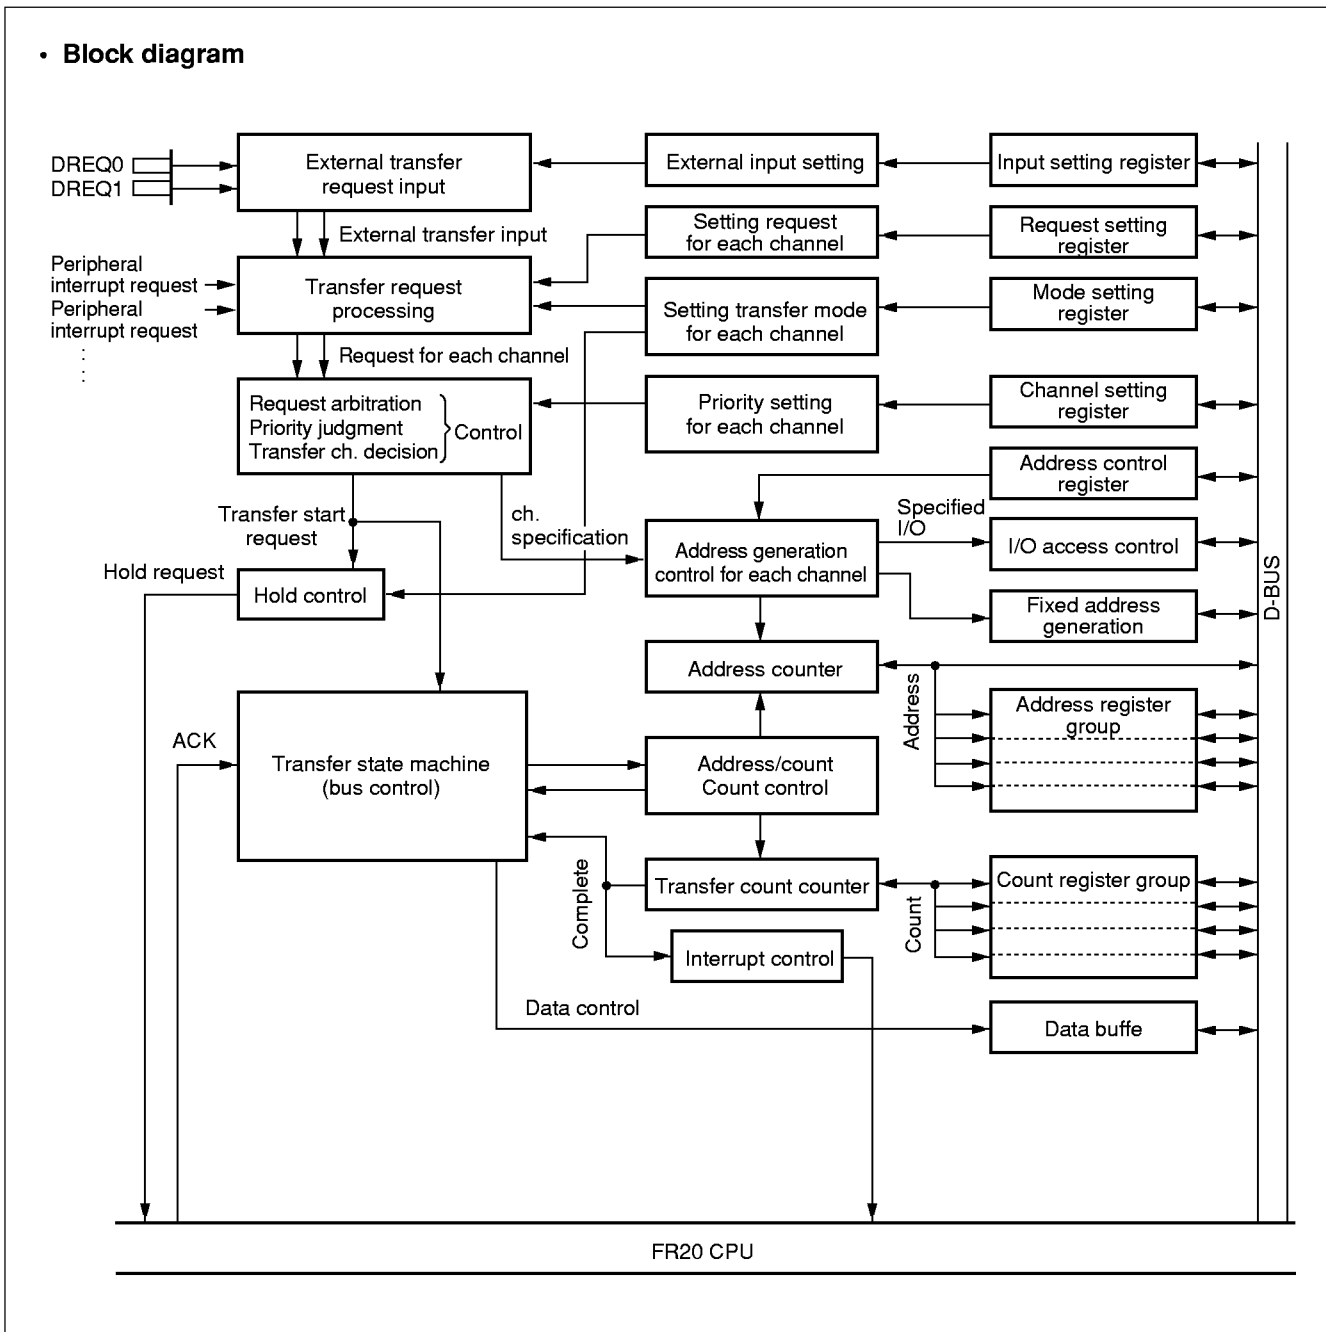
• Block diagram

DREQ0
DREQ1

External transfer request input

External input setting

Input setting register

External transfer input

Setting request for each channel

Request setting register

Peripheral interrupt request
Peripheral interrupt request

Transfer request processing

Setting transfer mode for each channel

Mode setting register

Request for each channel

Request arbitration
Priority judgment
Transfer ch. decision
Control

Priority setting for each channel

Channel setting register

Address control register

Transfer start request

ch. specification

Specified I/O

Address generation control for each channel

I/O access control

Hold request

Hold control

Fixed address generation

D-BUS

Address counter

Address

Address register group

ACK

Transfer state machine (bus control)

Address/count Count control

Complete

Transfer count counter

Count register group

Count

Interrupt control

Data control

Data buffe

FR20 CPU